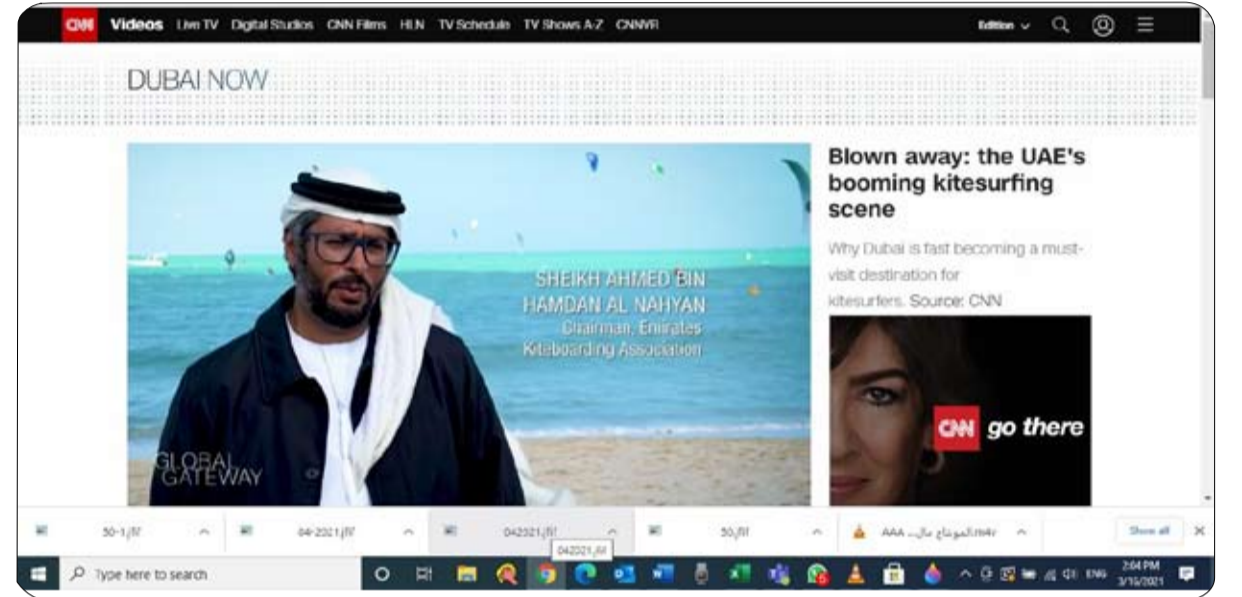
CNN Videos Live TV Digital Studios CNN Films HLN TV Schedule TV Shows A-Z CNNVR

Edition

DUBAI NOW

SHEIKH AHMED BIN HAMDAN AL NAHYAN
Chairman, Emirates Kiteboarding Association

GLOBAL GATEWAY

Blown away: the UAE's booming kitesurfing scene

Why Dubai is fast becoming a must-visit destination for kitesurfers. Source: CNN

CNN go there

50-1.jfif
04-2021.jfif
042321.jfif
042321.jfif
50.jfif
AAA المونتاج مال....m4v
Show all

Type here to search

ENG
2:04 PM
3/15/2021